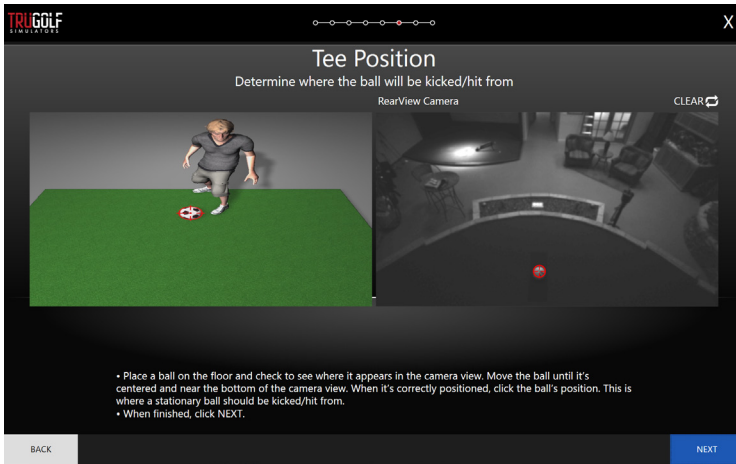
TRUGOLF
SIMULATORS

X

Tee Position

Determine where the ball will be kicked/hit from

RearView Camera

CLEAR

• Place a ball on the floor and check to see where it appears in the camera view. Move the ball until it's centered and near the bottom of the camera view. When it's correctly positioned, click the ball's position. This is where a stationary ball should be kicked/hit from.
• When finished, click NEXT.

BACK

NEXT